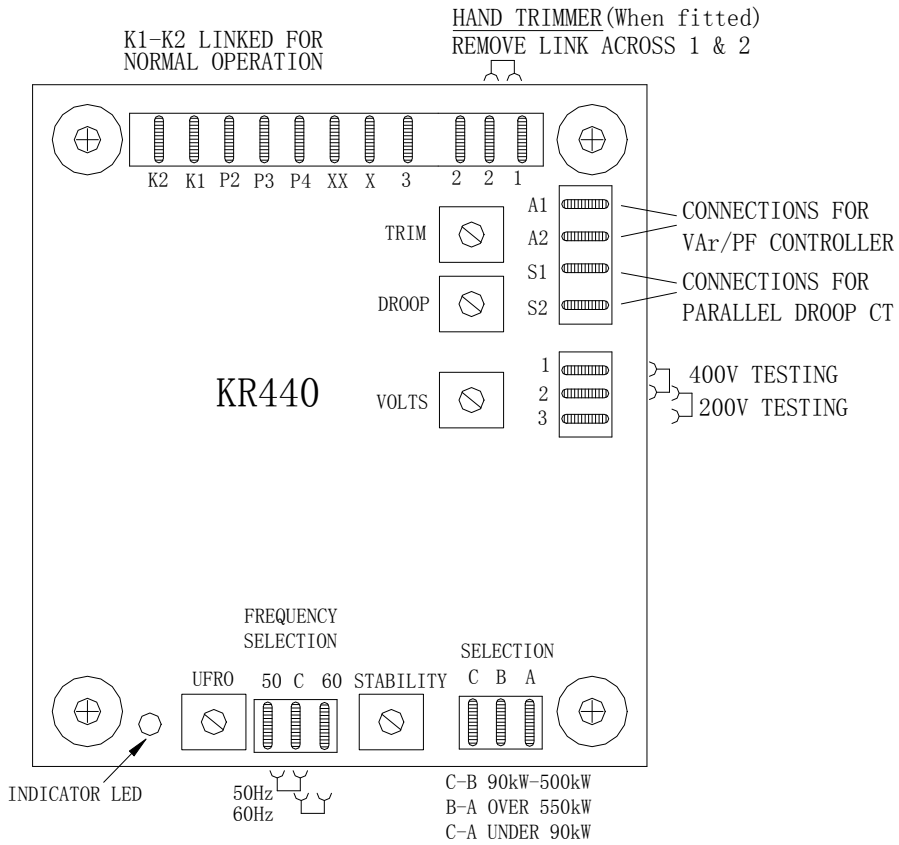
K1-K2 LINKED FOR NORMAL OPERATION

HAND TRIMMER(When fitted)
REMOVE LINK ACROSS 1 & 2

K2 K1 P2 P3 P4 XX X 3 2 2 1

A1
A2
S1
S2

CONNECTIONS FOR VAr/PF CONTROLLER

CONNECTIONS FOR PARALLEL DROOP CT

TRIM

DROOP

KR440

VOLTS

1
2
3

400V TESTING
200V TESTING

FREQUENCY SELECTION

UFRO 50 C 60 STABILITY

SELECTION
C B A

INDICATOR LED

50Hz
60Hz

C-B 90kW-500kW
B-A OVER 550kW
C-A UNDER 90kW